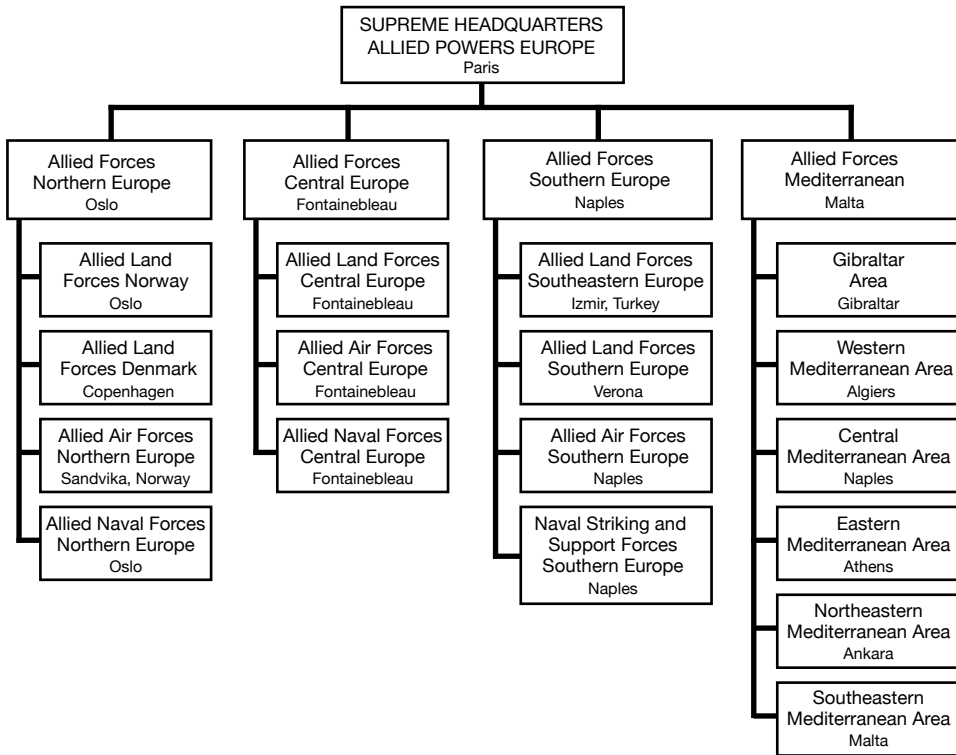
SUPREME HEADQUARTERS
ALLIED POWERS EUROPE
Paris

Allied Forces
Northern Europe
Oslo

Allied Land
Forces Norway
Oslo

Allied Land
Forces Denmark
Copenhagen

Allied Air Forces
Northern Europe
Sandvika, Norway

Allied Naval Forces
Northern Europe
Oslo

Allied Forces
Central Europe
Fontainebleau

Allied Land Forces
Central Europe
Fontainebleau

Allied Air Forces
Central Europe
Fontainebleau

Allied Naval Forces
Central Europe
Fontainebleau

Allied Forces
Southern Europe
Naples

Allied Land Forces
Southeastern Europe
Izmir, Turkey

Allied Land Forces
Southern Europe
Verona

Allied Air Forces
Southern Europe
Naples

Naval Striking and
Support Forces
Southern Europe
Naples

Allied Forces
Mediterranean
Malta

Gibraltar
Area
Gibraltar

Western
Mediterranean Area
Algiers

Central
Mediterranean Area
Naples

Eastern
Mediterranean Area
Athens

Northeastern
Mediterranean Area
Ankara

Southeastern
Mediterranean Area
Malta